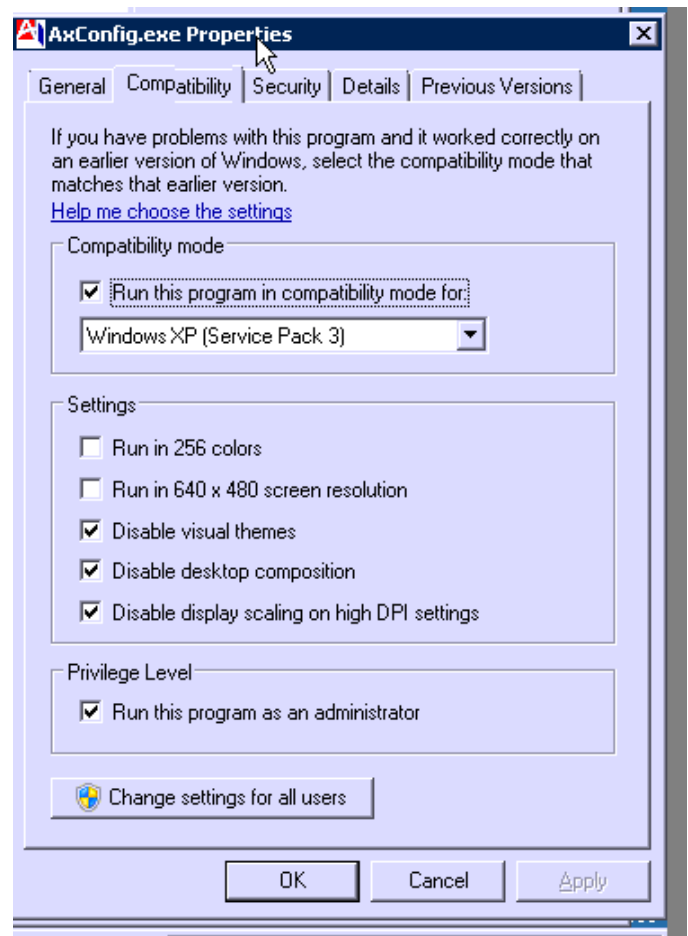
AxConfig.exe Properties

General | Compatibility | Security | Details | Previous Versions

If you have problems with this program and it worked correctly on an earlier version of Windows, select the compatibility mode that matches that earlier version.

Help me choose the settings

Compatibility mode

Run this program in compatibility mode for:

Windows XP (Service Pack 3)

Settings

Run in 256 colors

Run in 640 x 480 screen resolution

Disable visual themes

Disable desktop composition

Disable display scaling on high DPI settings

Privilege Level

Run this program as an administrator

Change settings for all users

OK | Cancel | Apply